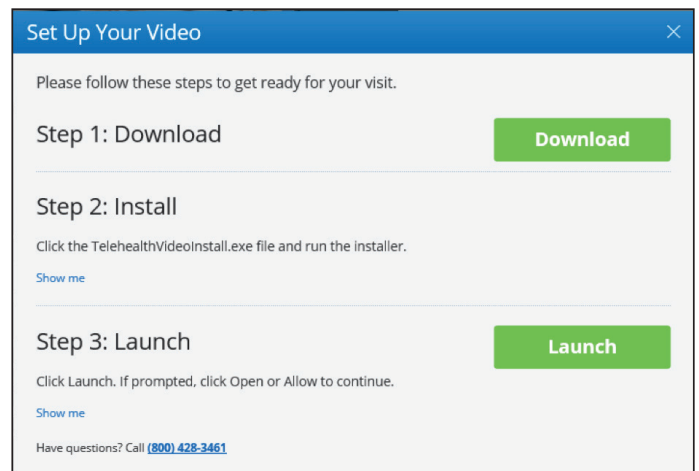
Set Up Your Video

×

Please follow these steps to get ready for your visit.

Step 1: Download

Download

Step 2: Install

Click the TelehealthVideoInstall.exe file and run the installer.

Show me

Step 3: Launch

Launch

Click Launch. If prompted, click Open or Allow to continue.

Show me

Have questions? Call (800) 428-3461